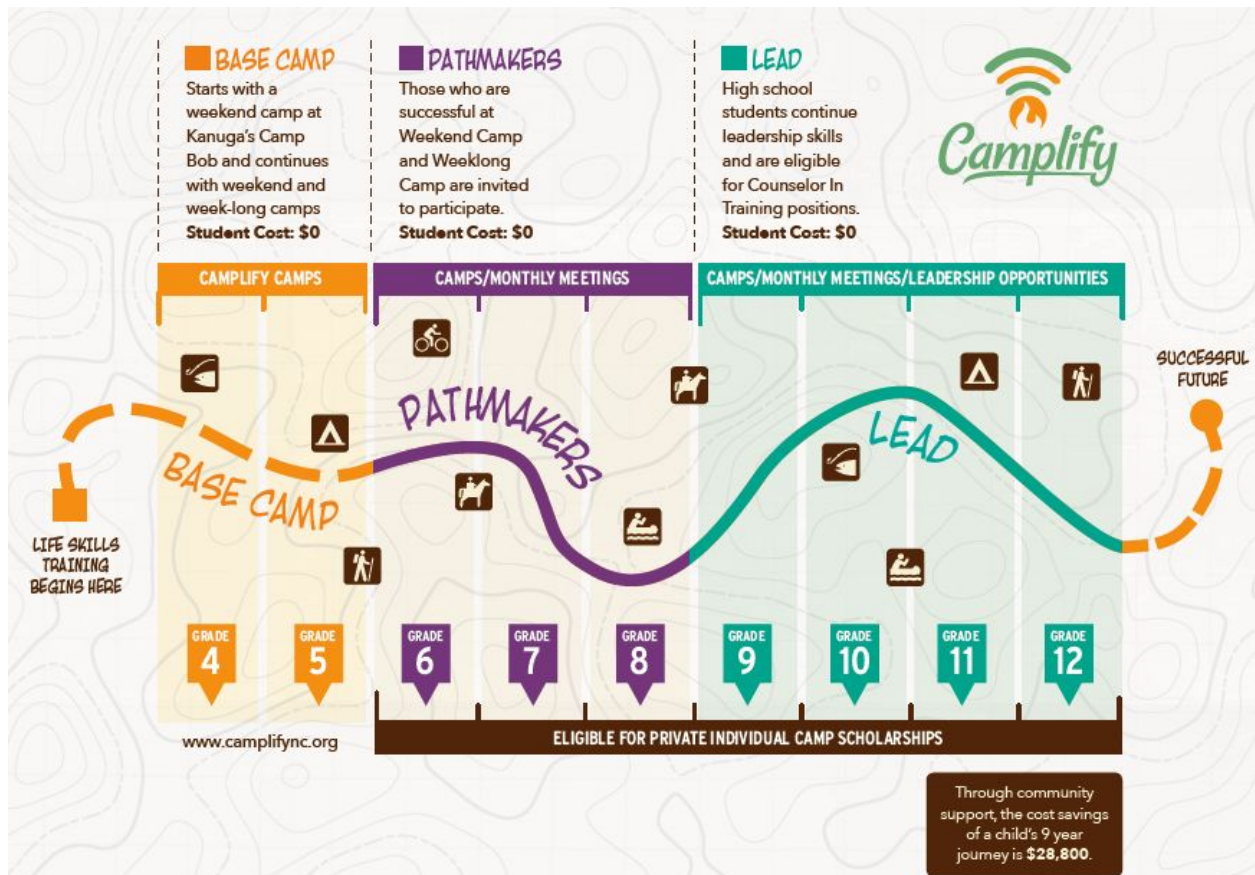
BASE CAMP
Starts with a weekend camp at Kanuga's Camp Bob and continues with weekend and week-long camps
Student Cost: $0

PATHMAKERS
Those who are successful at Weekend Camp and Weeklong Camp are invited to participate.
Student Cost: $0

LEAD
High school students continue leadership skills and are eligible for Counselor In Training positions.
Student Cost: $0

Camplify

CAMPLIFY CAMPS

CAMPS/MONTHLY MEETINGS

CAMPS/MONTHLY MEETINGS/LEADERSHIP OPPORTUNITIES

SUCCESSFUL FUTURE

PATHMAKERS

LEAD

BASE CAMP

LIFE SKILLS TRAINING BEGINS HERE

GRADE 4
GRADE 5
GRADE 6
GRADE 7
GRADE 8
GRADE 9
GRADE 10
GRADE 11
GRADE 12

www.camplifync.org

ELIGIBLE FOR PRIVATE INDIVIDUAL CAMP SCHOLARSHIPS

Through community support, the cost savings of a child's 9 year journey is $28,800.